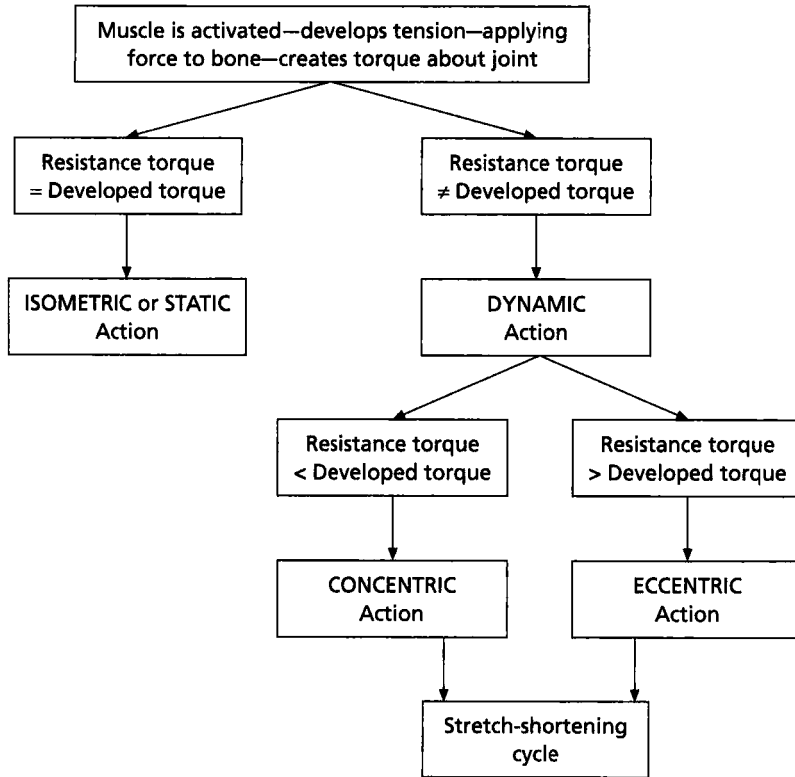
Muscle is activated—develops tension—applying force to bone—creates torque about joint

Resistance torque = Developed torque

Resistance torque ≠ Developed torque

ISOMETRIC or STATIC Action

DYNAMIC Action

Resistance torque < Developed torque

Resistance torque > Developed torque

CONCENTRIC Action

ECCENTRIC Action

Stretch-shortening cycle